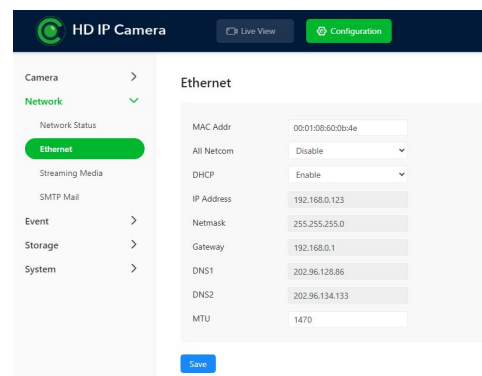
HD IP Camera

Live View

Configuration

Camera

Network

Network Status

Ethernet

Streaming Media

SMTP Mail

Event

Storage

System

Ethernet

| | |
|---|---|
| MAC Addr | 00:01:08:60:0b:4e |
| All Netcom | Disable |
| DHCP | Enable |
| IP Address | 192.168.0.123 |
| Netmask | 255.255.255.0 |
| Gateway | 192.168.0.1 |
| DNS1 | 202.96.128.86 |
| DNS2 | 202.96.134.133 |
| MTU | 1470 |

Save